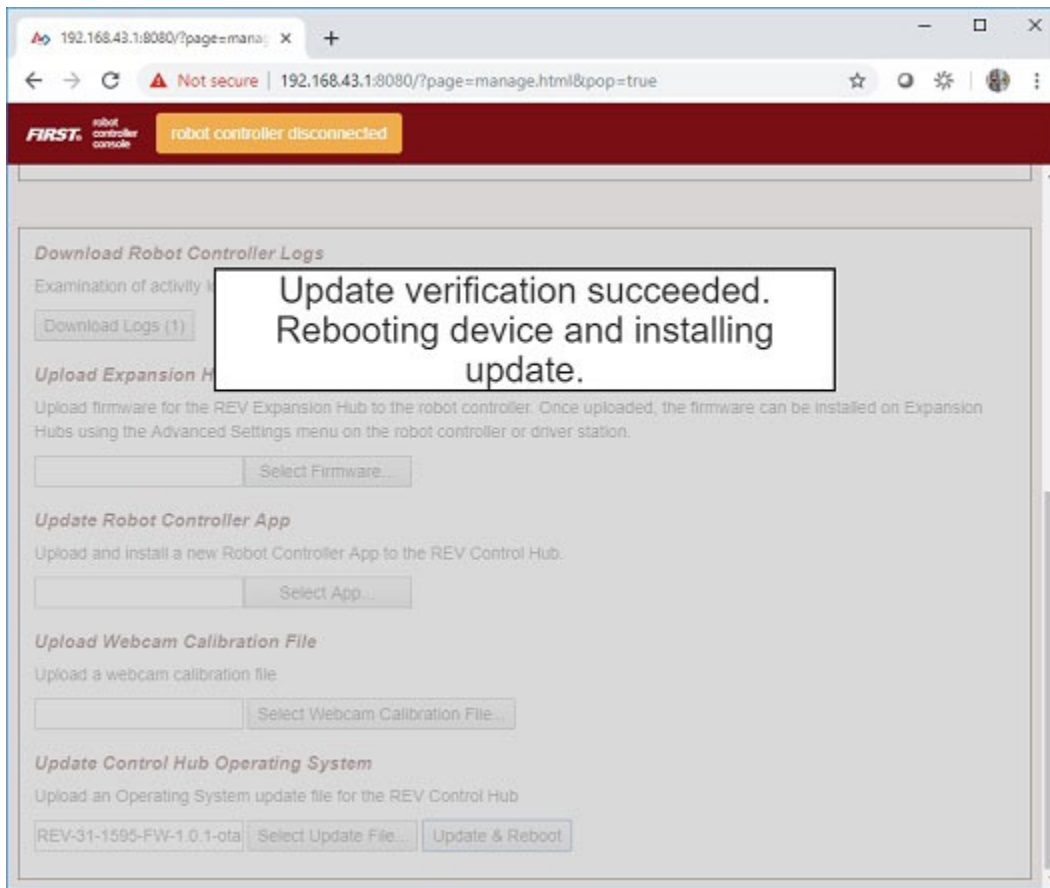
192.168.43.1:8080/?page=manag ×
+
Not secure | 192.168.43.1:8080/?page=manage.html&pop=true

FIRST. robot controller console
robot controller disconnected

Download Robot Controller Logs
Examination of activity l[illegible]
Download Logs (1)

Update verification succeeded. Rebooting device and installing update.

Upload Expansion H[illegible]
Upload firmware for the REV Expansion Hub to the robot controller. Once uploaded, the firmware can be installed on Expansion Hubs using the Advanced Settings menu on the robot controller or driver station.
Select Firmware...

Update Robot Controller App
Upload and install a new Robot Controller App to the REV Control Hub.
Select App...

Upload Webcam Calibration File
Upload a webcam calibration file
Select Webcam Calibration File...

Update Control Hub Operating System
Upload an Operating System update file for the REV Control Hub
REV-31-1595-FW-1.0.1-ota Select Update File... Update & Reboot